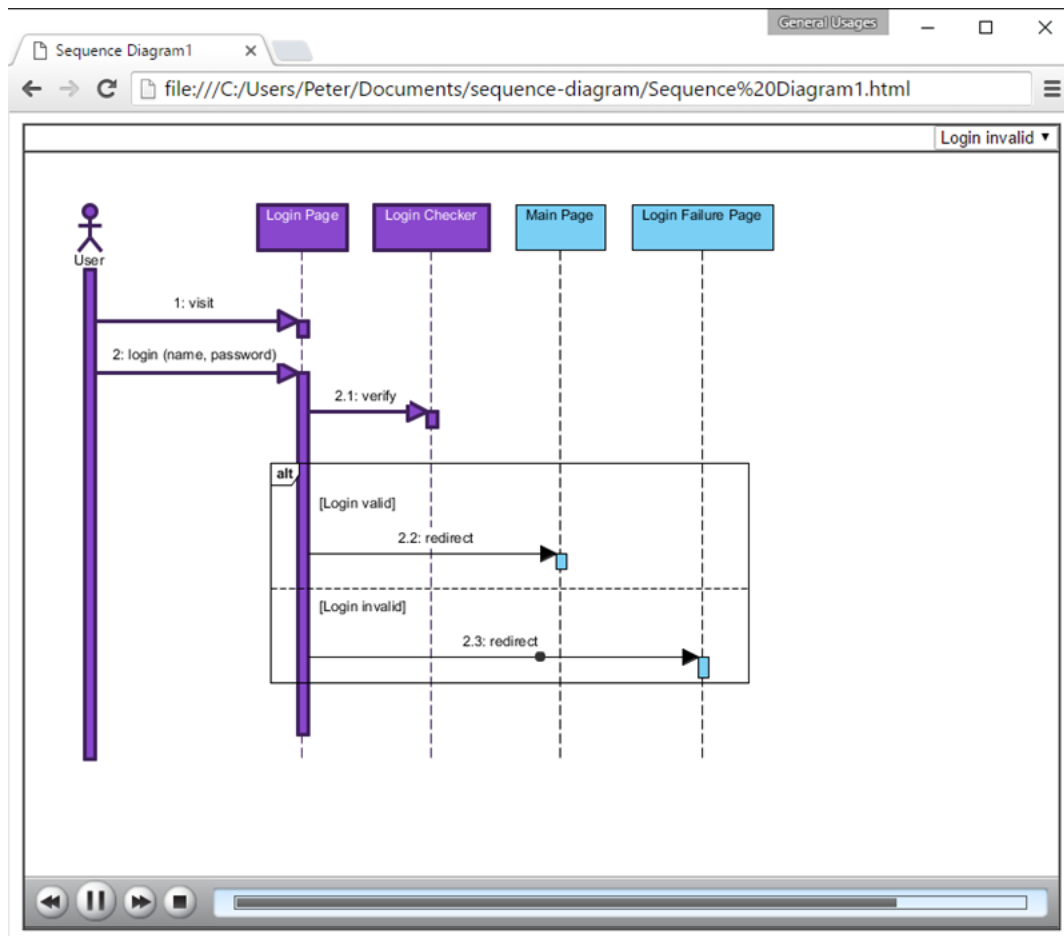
General Usages

Sequence Diagram1 ×

file:///C:/Users/Peter/Documents/sequence-diagram/Sequence%20Diagram1.html

Login invalid ▾

User

Login Page

Login Checker

Main Page

Login Failure Page

1: visit

2: login (name, password)

2.1: verify

alt

[Login valid]

2.2: redirect

[Login invalid]

2.3: redirect